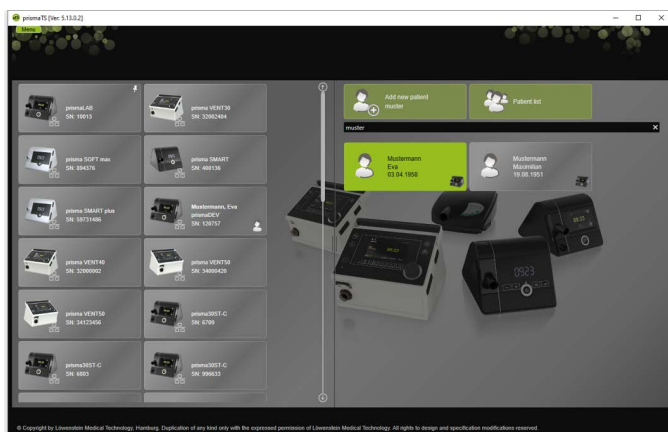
prismaTS [Ver. 5.13.0.2]

Menu

prismaLAB
SN: 10013

prisma VENT30
SN: 32002484

prisma SOFT max
SN: 394376

prisma SMART
SN: 400136

prisma SMART plus
SN: 59731486

Mustermann, Eva
prismaDEV
SN: 129757

prisma VENT40
SN: 32000002

prisma VENT50
SN: 34000420

prisma VENT50
SN: 34123456

prisma30ST-C
SN: 6709

prisma30ST-C
SN: 6803

prisma30ST-C
SN: 996633

Add new patient
muster

Patient list

muster

Mustermann
Eva
03.04.1958

Mustermann
Maximilian
19.08.1951

© Copyright by Löwenstein Medical Technology, Hamburg. Duplication of any kind only with the expressed permission of Löwenstein Medical Technology. All rights to design and specification modifications reserved.